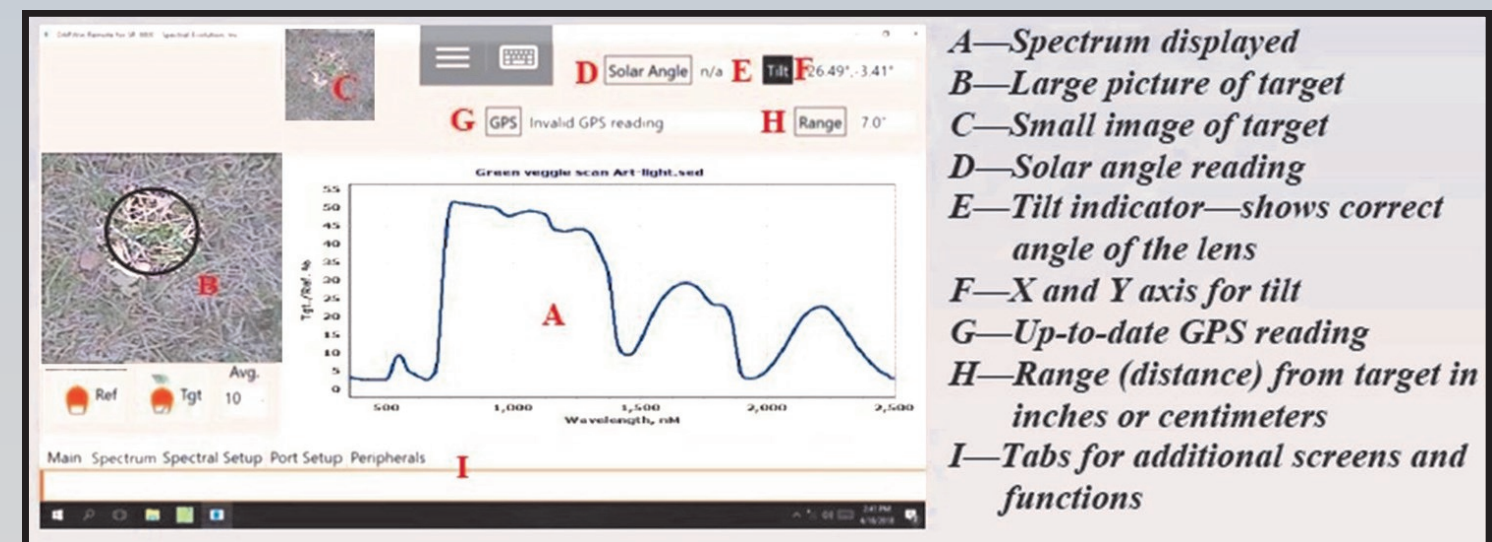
DARWin Remote for SR-3500 - Spectral Evolution, Inc

C

D Solar Angle n/a E Tilt F 26.49°, -3.41°

G GPS Invalid GPS reading

H Range 7.0"

B

Green veggie scan Art-light.sed

| 55 | 50 | 45 | 40 | 35 | 30 | 25 | 20 | 15 | 10 | 5 | 0 |

Tgt./Ref. %

A

500 1,000 1,500 2,000 2,500

Wavelength, nM

Ref Tgt Avg. 10

Main Spectrum Spectral Setup Port Setup Peripherals I

A—Spectrum displayed
B—Large picture of target
C—Small image of target
D—Solar angle reading
E—Tilt indicator—shows correct angle of the lens
F—X and Y axis for tilt
G—Up-to-date GPS reading
H—Range (distance) from target in inches or centimeters
I—Tabs for additional screens and functions